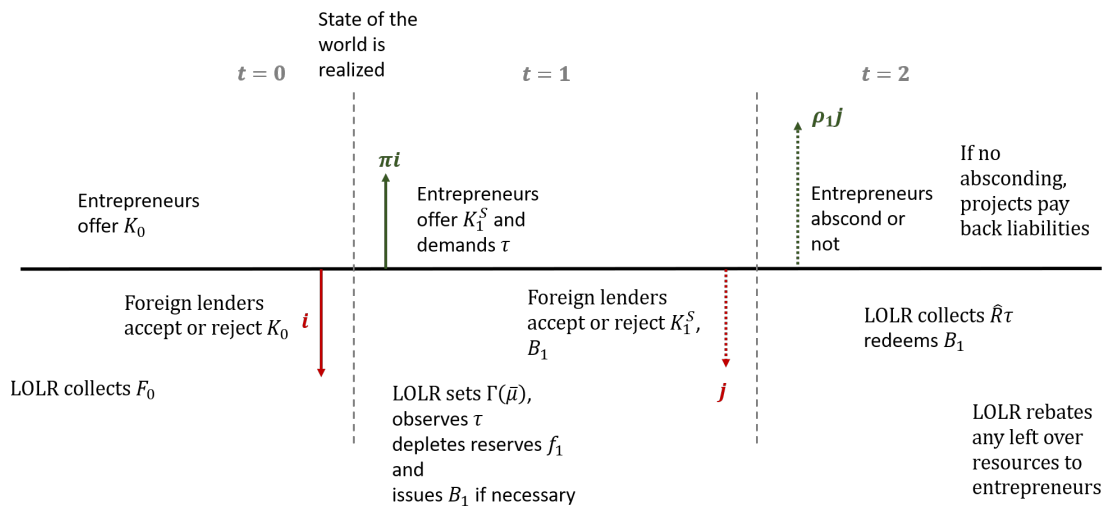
State of the world is realized

$t = 0$

$t = 1$

$t = 2$

$\rho_1 j$

$\pi i$

Entrepreneurs offer $K_0$

Entrepreneurs offer $K_1^S$ and demands $\tau$

Entrepreneurs abscond or not

If no absconding, projects pay back liabilities

Foreign lenders accept or reject $K_0$

$i$

Foreign lenders accept or reject $K_1^S$, $B_1$

LOLR collects $\hat{R}\tau$ redeems $B_1$

LOLR collects $F_0$

LOLR sets $\Gamma(\bar{\mu})$, observes $\tau$ depletes reserves $f_1$ and issues $B_1$ if necessary

$j$

LOLR rebates any left over resources to entrepreneurs